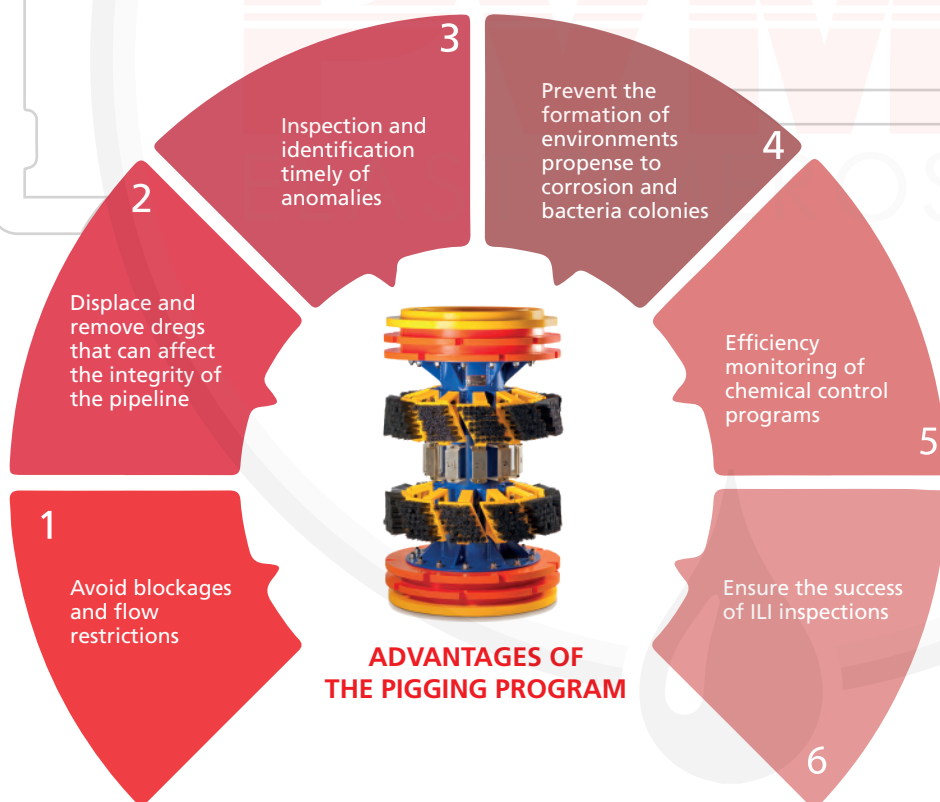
1

Avoid blockages and flow restrictions

2

Displace and remove dregs that can affect the integrity of the pipeline

3

Inspection and identification timely of anomalies

4

Prevent the formation of environments propense to corrosion and bacteria colonies

5

Efficiency monitoring of chemical control programs

6

Ensure the success of ILI inspections

ADVANTAGES OF THE PIGGING PROGRAM